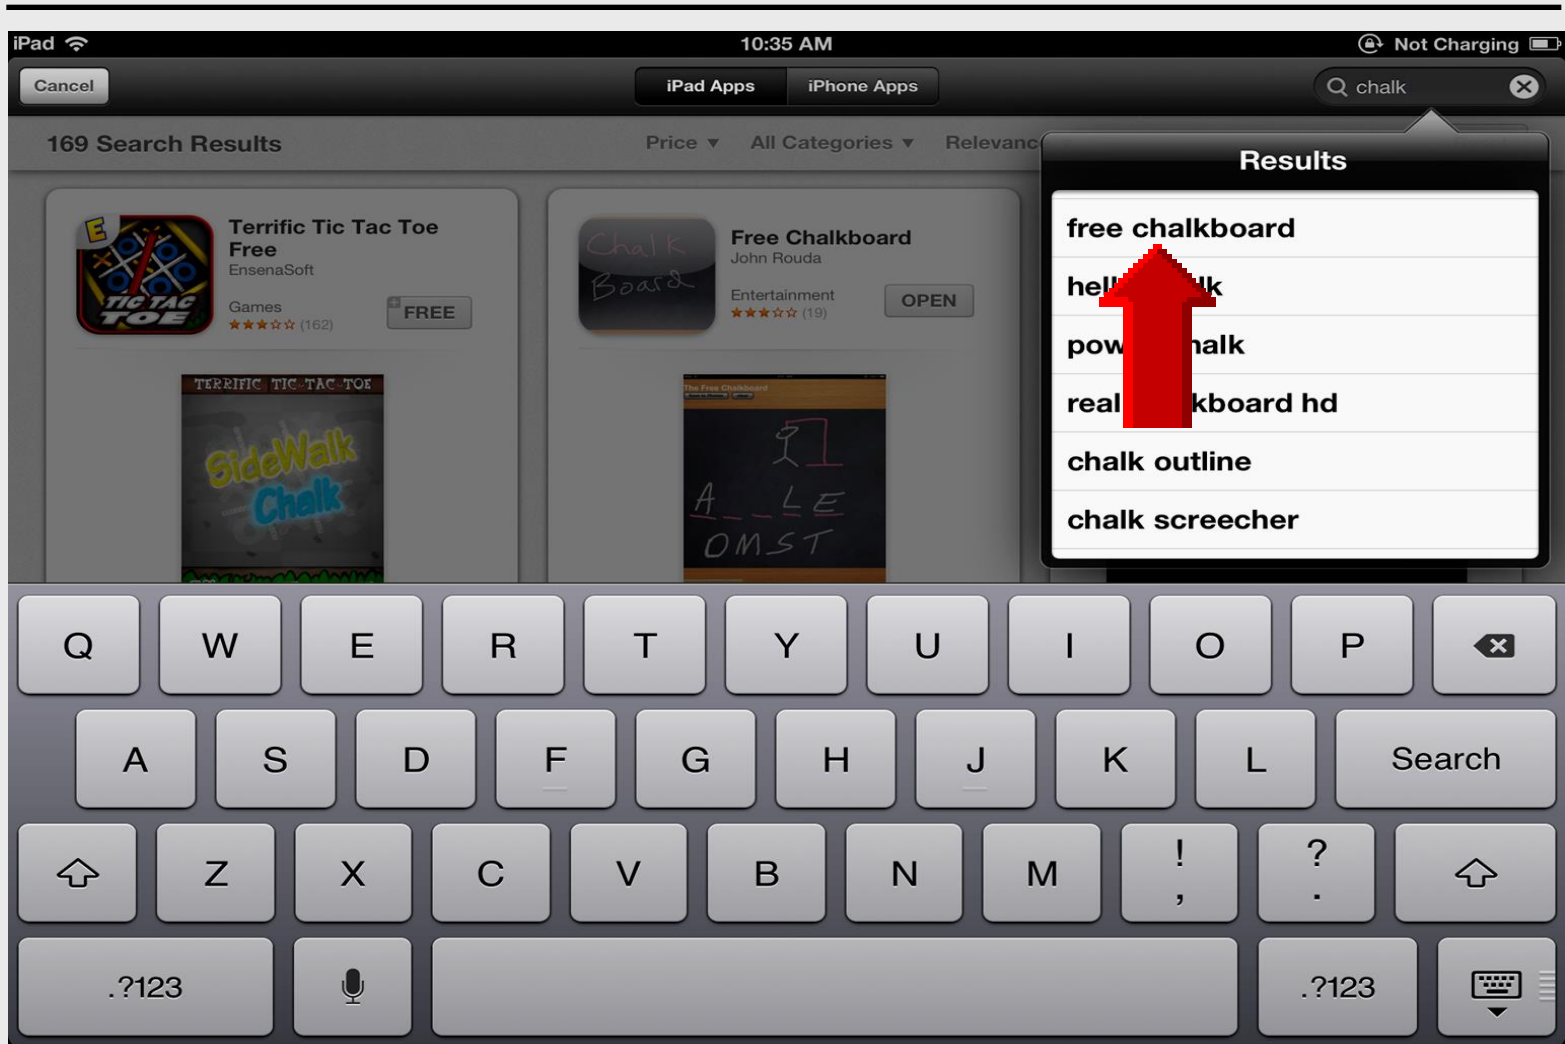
iPad 10:35 AM Not Charging

Cancel

iPad Apps iPhone Apps

chalk

169 Search Results

Price ▾ All Categories ▾ Relevanc

Results

free chalkboard

hel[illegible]k

pow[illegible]alk

real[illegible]kboard hd

chalk outline

chalk screecher

E

TIC TAC TOE

Terrific Tic Tac Toe Free

EnsenaSoft

Games

★★★☆☆ (162)

FREE

TERRIFIC TIC-TAC-TOE

SideWalk Chalk

Chalk Board

Free Chalkboard

John Rouda

Entertainment

★★★☆☆ (19)

OPEN

The Free Chalkboard

A_ _LE

OMST

Q W E R T Y U I O P

A S D F G H J K L Search

Z X C V B N M ! , ? .

.?123 .?123